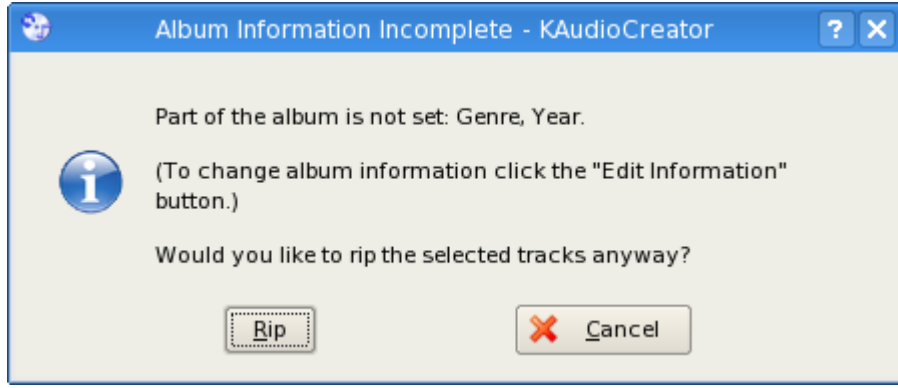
Album Information Incomplete - KAudioCreator

?

Part of the album is not set: Genre, Year.

(To change album information click the "Edit Information" button.)

Would you like to rip the selected tracks anyway?

Rip

Cancel